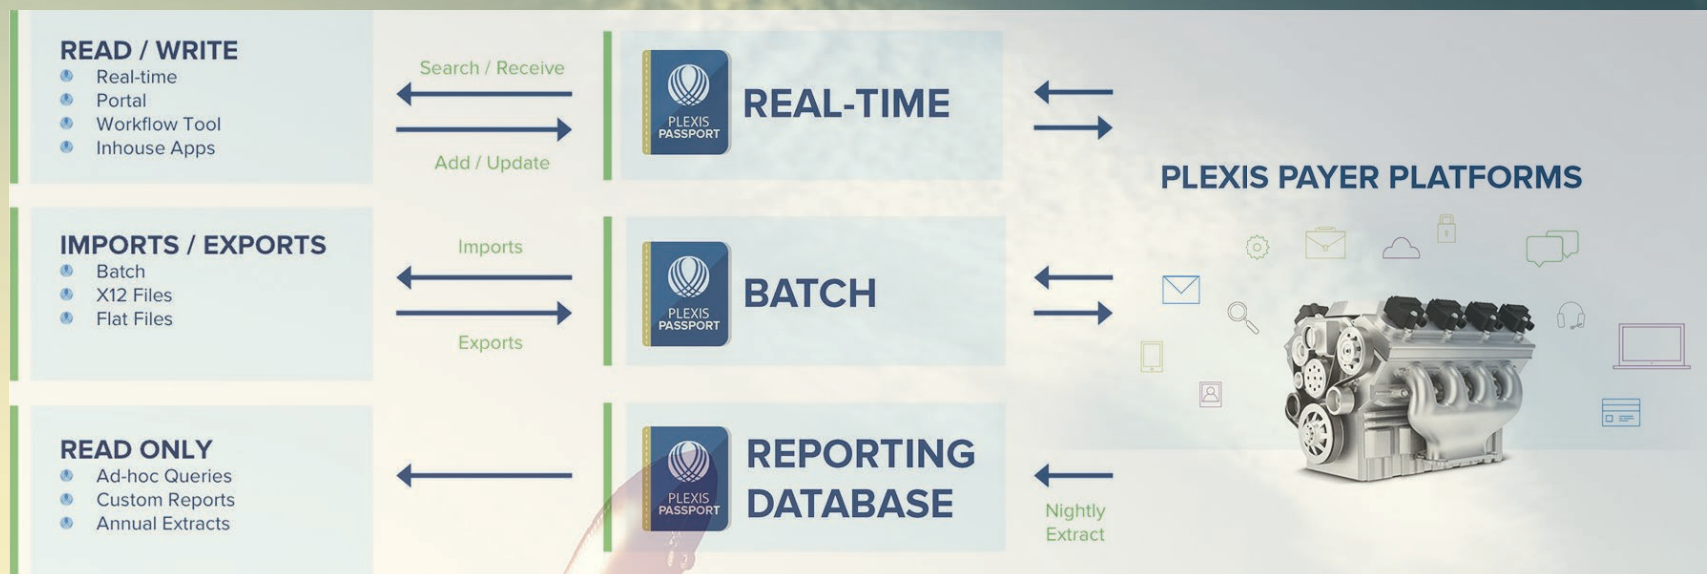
READ / WRITE
Real-time
Portal
Workflow Tool
Inhouse Apps

Search / Receive

Add / Update

PLEXIS PASSPORT

REAL-TIME

IMPORTS / EXPORTS
Batch
X12 Files
Flat Files

Imports

Exports

PLEXIS PASSPORT

BATCH

READ ONLY
Ad-hoc Queries
Custom Reports
Annual Extracts

PLEXIS PASSPORT

REPORTING DATABASE

Nightly Extract

PLEXIS PAYER PLATFORMS